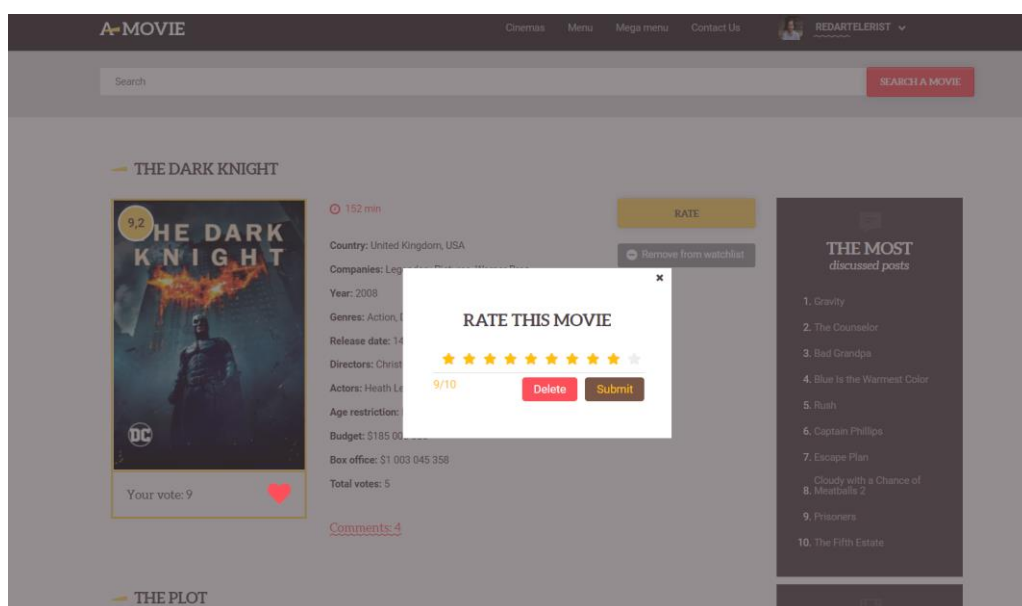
A-MOVIE

Cinemas Menu Mega menu Contact Us

REDARTELERIST

Search

SEARCH A MOVIE

THE DARK KNIGHT

9,2

THE DARK KNIGHT

DC

Your vote: 9

152 min

Country: United Kingdom, USA

Companies: Lege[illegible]

Year: 2008

Genres: Action, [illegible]

Release date: 14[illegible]

Directors: Christ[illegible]

Actors: Heath Le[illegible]

Age restriction: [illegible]

Budget: $185 0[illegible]

Box office: $1 003 045 358

Total votes: 5

Comments: 4

RATE

Remove from watchlist

×

RATE THIS MOVIE

9/10

Delete

Submit

THE MOST
discussed posts

1. Gravity
2. The Counselor
3. Bad Grandpa
4. Blue is the Warmest Color
5. Rush
6. Captain Phillips
7. Escape Plan
8. Cloudy with a Chance of Meatballs 2
9. Prisoners
10. The Fifth Estate

THE PLOT